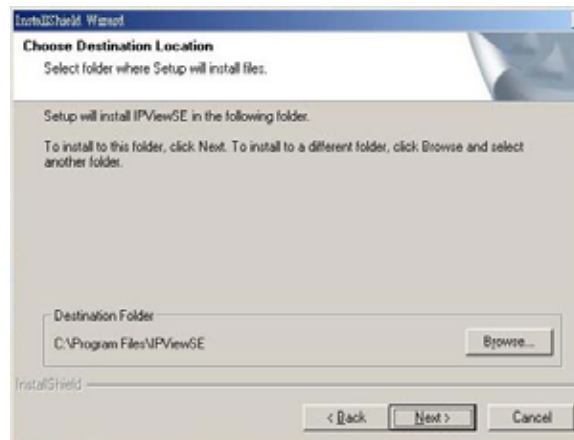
InstallShield Wizard

Choose Destination Location

Select folder where Setup will install files.

Setup will install IPViewSE in the following folder.

To install to this folder, click Next. To install to a different folder, click Browse and select another folder.

Destination Folder

C:\Program Files\IPViewSE

Browse...

InstallShield

< Back

Next >

Cancel